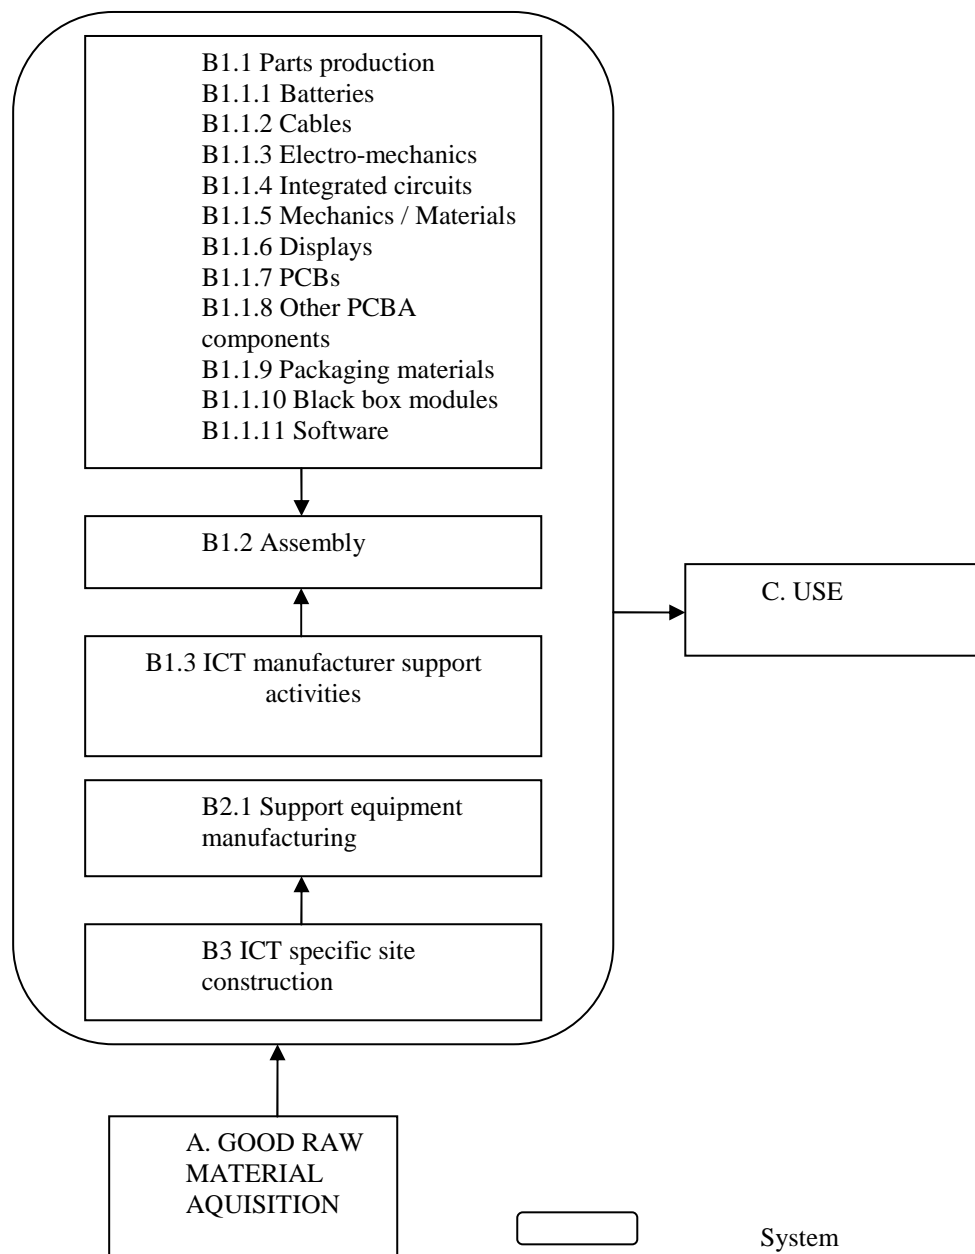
B1.1 Parts production
B1.1.1 Batteries
B1.1.2 Cables
B1.1.3 Electro-mechanics
B1.1.4 Integrated circuits
B1.1.5 Mechanics / Materials
B1.1.6 Displays
B1.1.7 PCBs
B1.1.8 Other PCBA components
B1.1.9 Packaging materials
B1.1.10 Black box modules
B1.1.11 Software

B1.2 Assembly

B1.3 ICT manufacturer support activities

B2.1 Support equipment manufacturing

B3 ICT specific site construction

C. USE

A. GOOD RAW MATERIAL AQUISITION

System